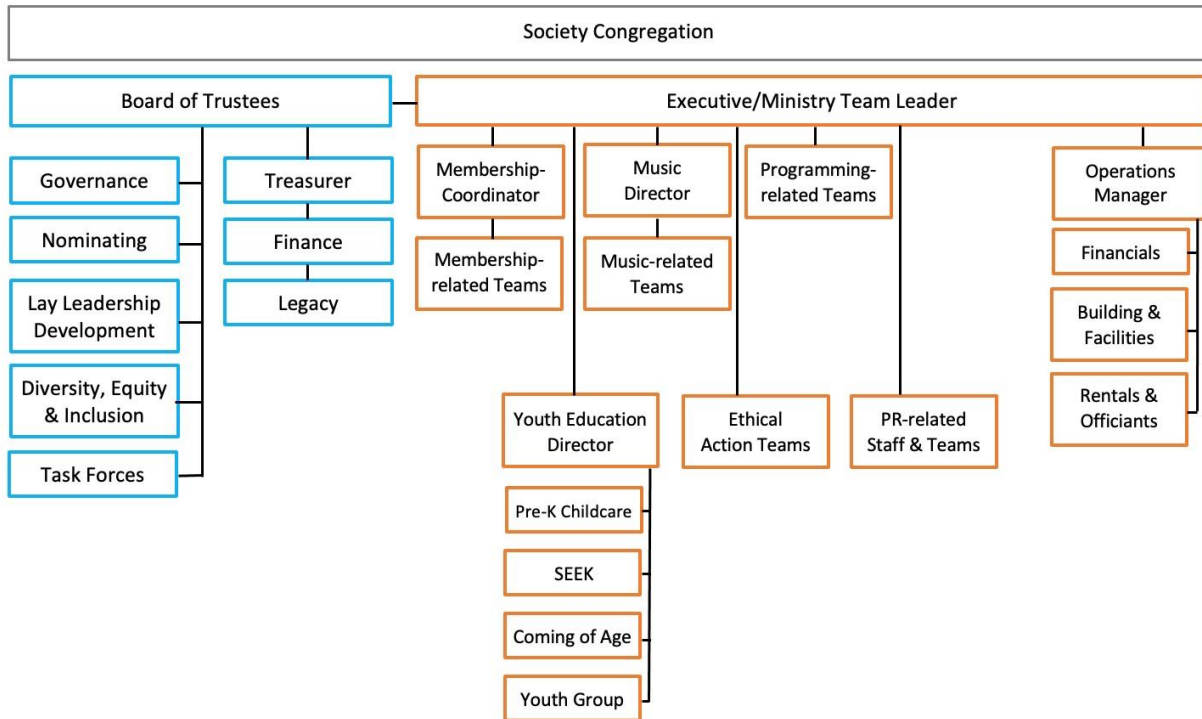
Society Congregation

Board of Trustees

Governance

Nominating

Lay Leadership Development

Diversity, Equity & Inclusion

Task Forces

Treasurer

Finance

Legacy

Executive/Ministry Team Leader

Membership-Coordinator

Membership-related Teams

Music Director

Music-related Teams

Programming-related Teams

Operations Manager

Financials

Building & Facilities

Rentals & Officiants

Youth Education Director

Pre-K Childcare

SEEK

Coming of Age

Youth Group

Ethical Action Teams

PR-related Staff & Teams